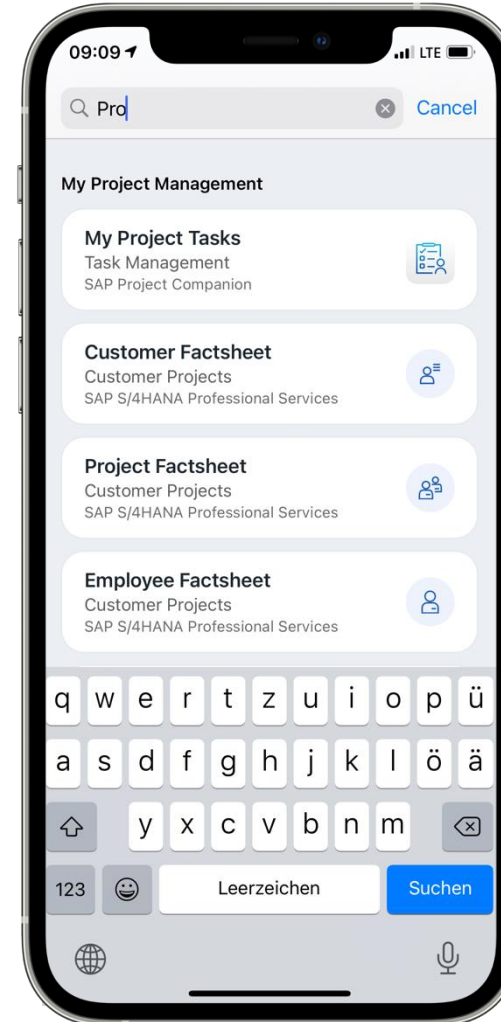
09:09 LTE

Pro

Cancel

My Project Management

My Project Tasks
Task Management
SAP Project Companion

Customer Factsheet
Customer Projects
SAP S/4HANA Professional Services

Project Factsheet
Customer Projects
SAP S/4HANA Professional Services

Employee Factsheet
Customer Projects
SAP S/4HANA Professional Services

q w e r t z u i o p ü
a s d f g h j k l ö ä
y x c v b n m
123 Leerzeichen Suchen